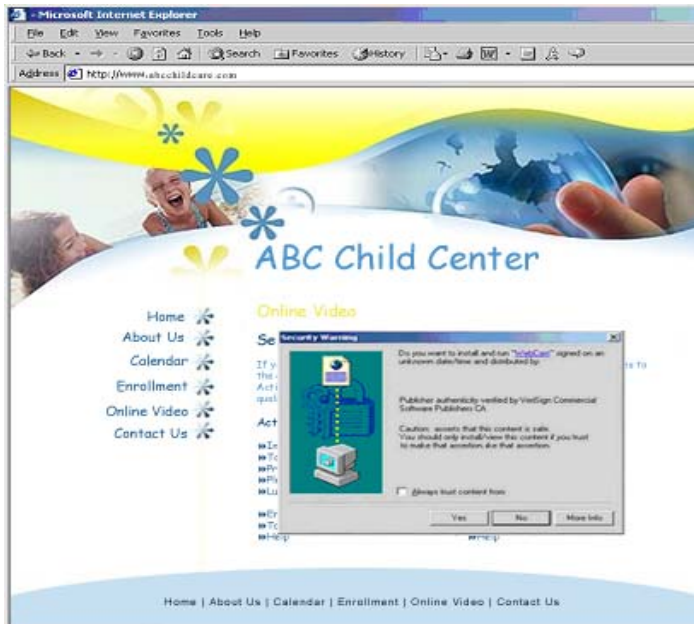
- Microsoft Internet Explorer

File Edit View Favorites Tools Help

Back Search Favorites History

Address http://www.abcchildcare.com

ABC Child Center

Home

About Us

Calendar

Enrollment

Online Video

Contact Us

Online Video

Se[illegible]

If y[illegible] the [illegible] Acti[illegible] qual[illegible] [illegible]s to

Act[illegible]

»In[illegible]
»To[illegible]
»Pr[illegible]
»Pl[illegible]
»Lu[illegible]

»Er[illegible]
»To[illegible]
»Help

»Help

Security Warning

Do you want to install and run "WebCam" signed on an unknown date/time and distributed by:

Publisher authenticity verified by VeriSign Commercial Software Publishers CA

Caution: asserts that this content is safe. You should only install/view this content if you trust to make that assertion.

Always trust content from

Yes No More Info

Home | About Us | Calendar | Enrollment | Online Video | Contact Us